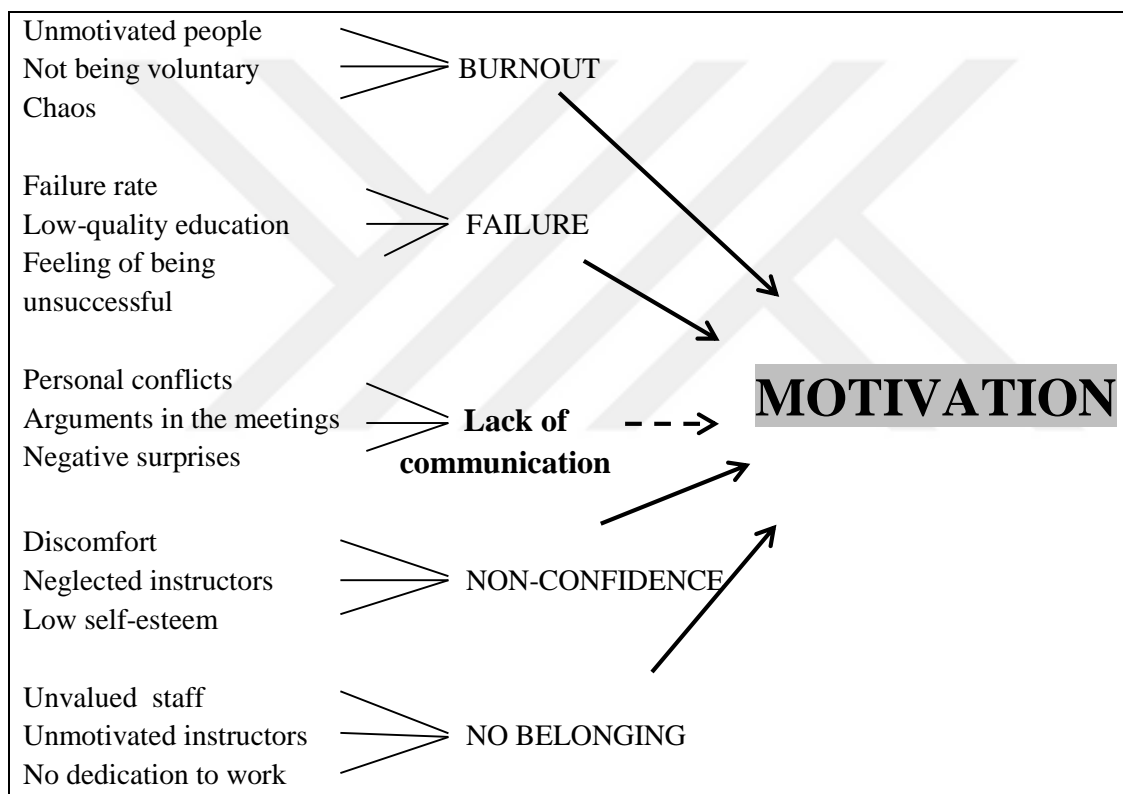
Unmotivated people
Not being voluntary
Chaos

BURNOUT

Failure rate
Low-quality education
Feeling of being unsuccessful

FAILURE

Personal conflicts
Arguments in the meetings
Negative surprises

Lack of communication

MOTIVATION

Discomfort
Neglected instructors
Low self-esteem

NON-CONFIDENCE

Unvalued staff
Unmotivated instructors
No dedication to work

NO BELONGING